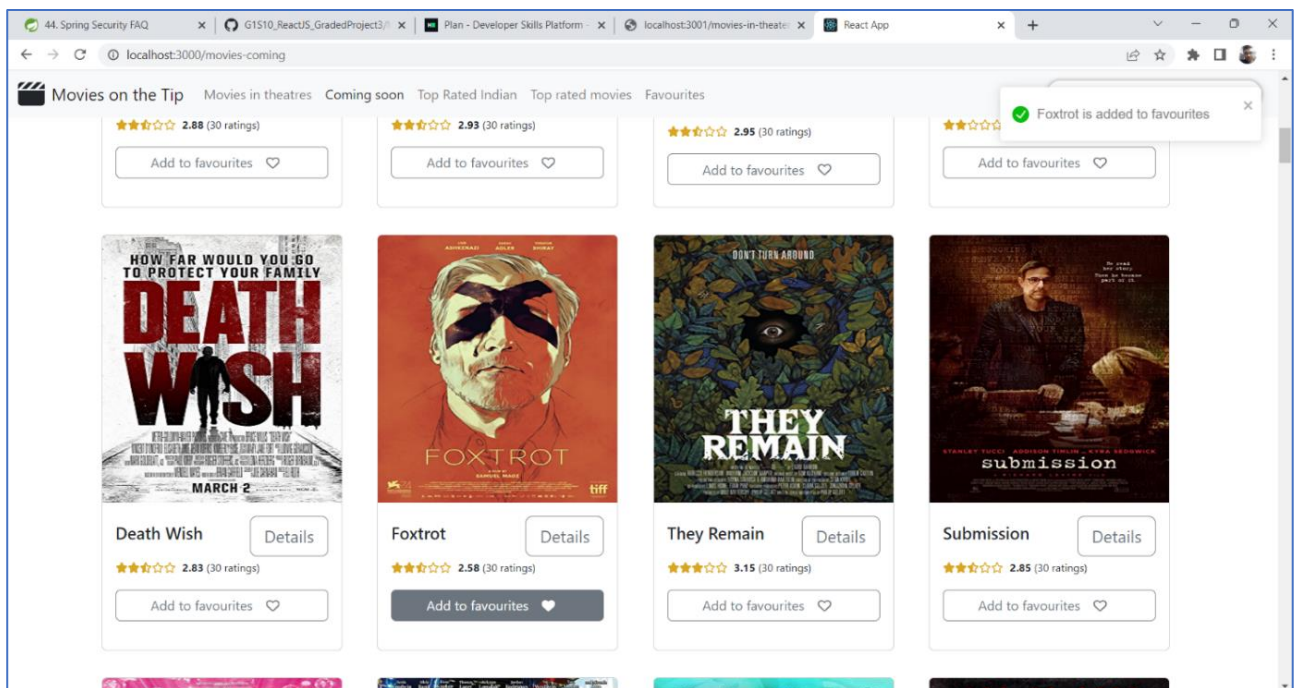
44. Spring Security FAQ × G1S10_ReactJS_GradedProject3/ × Plan - Developer Skills Platform × localhost:3001/movies-in-theate × React App × +

localhost:3000/movies-coming

Movies on the Tip Movies in theatres Coming soon Top Rated Indian Top rated movies Favourites

Foxtrot is added to favourites ×

2.88 (30 ratings)
Add to favourites

2.93 (30 ratings)
Add to favourites

2.95 (30 ratings)
Add to favourites

Add to favourites

HOW FAR WOULD YOU GO TO PROTECT YOUR FAMILY
DEATH WISH
MARCH 2

FOXTROT
SAMUEL MAOZ
tiff

DON'T TURN AROUND
THEY REMAIN

STANLEY TUCCI ADDISON TIMLIN KYRA SEDGWICK
submission

Death Wish Details
2.83 (30 ratings)
Add to favourites

Foxtrot Details
2.58 (30 ratings)
Add to favourites

They Remain Details
3.15 (30 ratings)
Add to favourites

Submission Details
2.85 (30 ratings)
Add to favourites